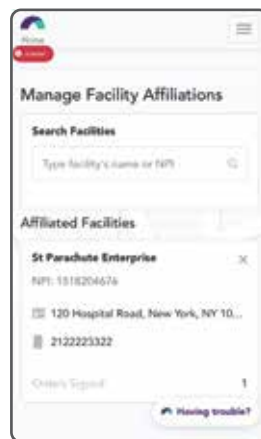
Home

Manage Facility Affiliations

Search Facilities

Type facility's name or NPI

Affiliated Facilities

St Parachute Enterprise

NPI: 1518204676

120 Hospital Road, New York, NY 10...

2122223322

Orders Signed 1

Having trouble?